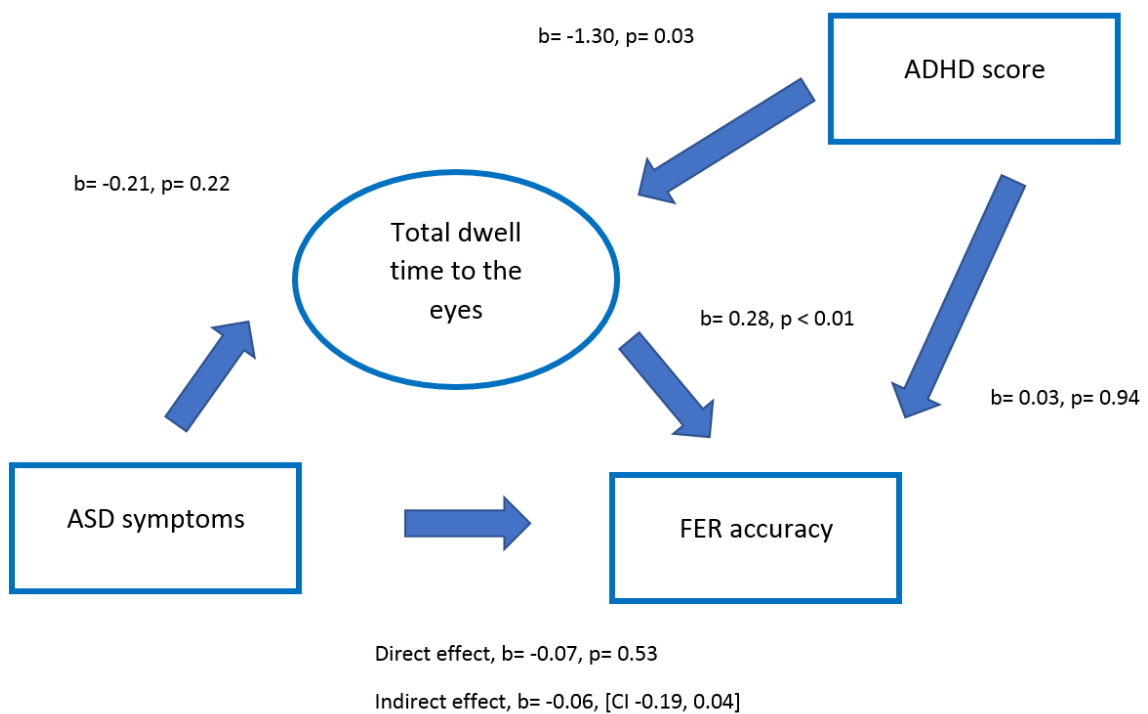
b= -1.30, p= 0.03

ADHD score

b= -0.21, p= 0.22

Total dwell time to the eyes

b= 0.28, p < 0.01

b= 0.03, p= 0.94

ASD symptoms

FER accuracy

Direct effect, b= -0.07, p= 0.53

Indirect effect, b= -0.06, [CI -0.19, 0.04]